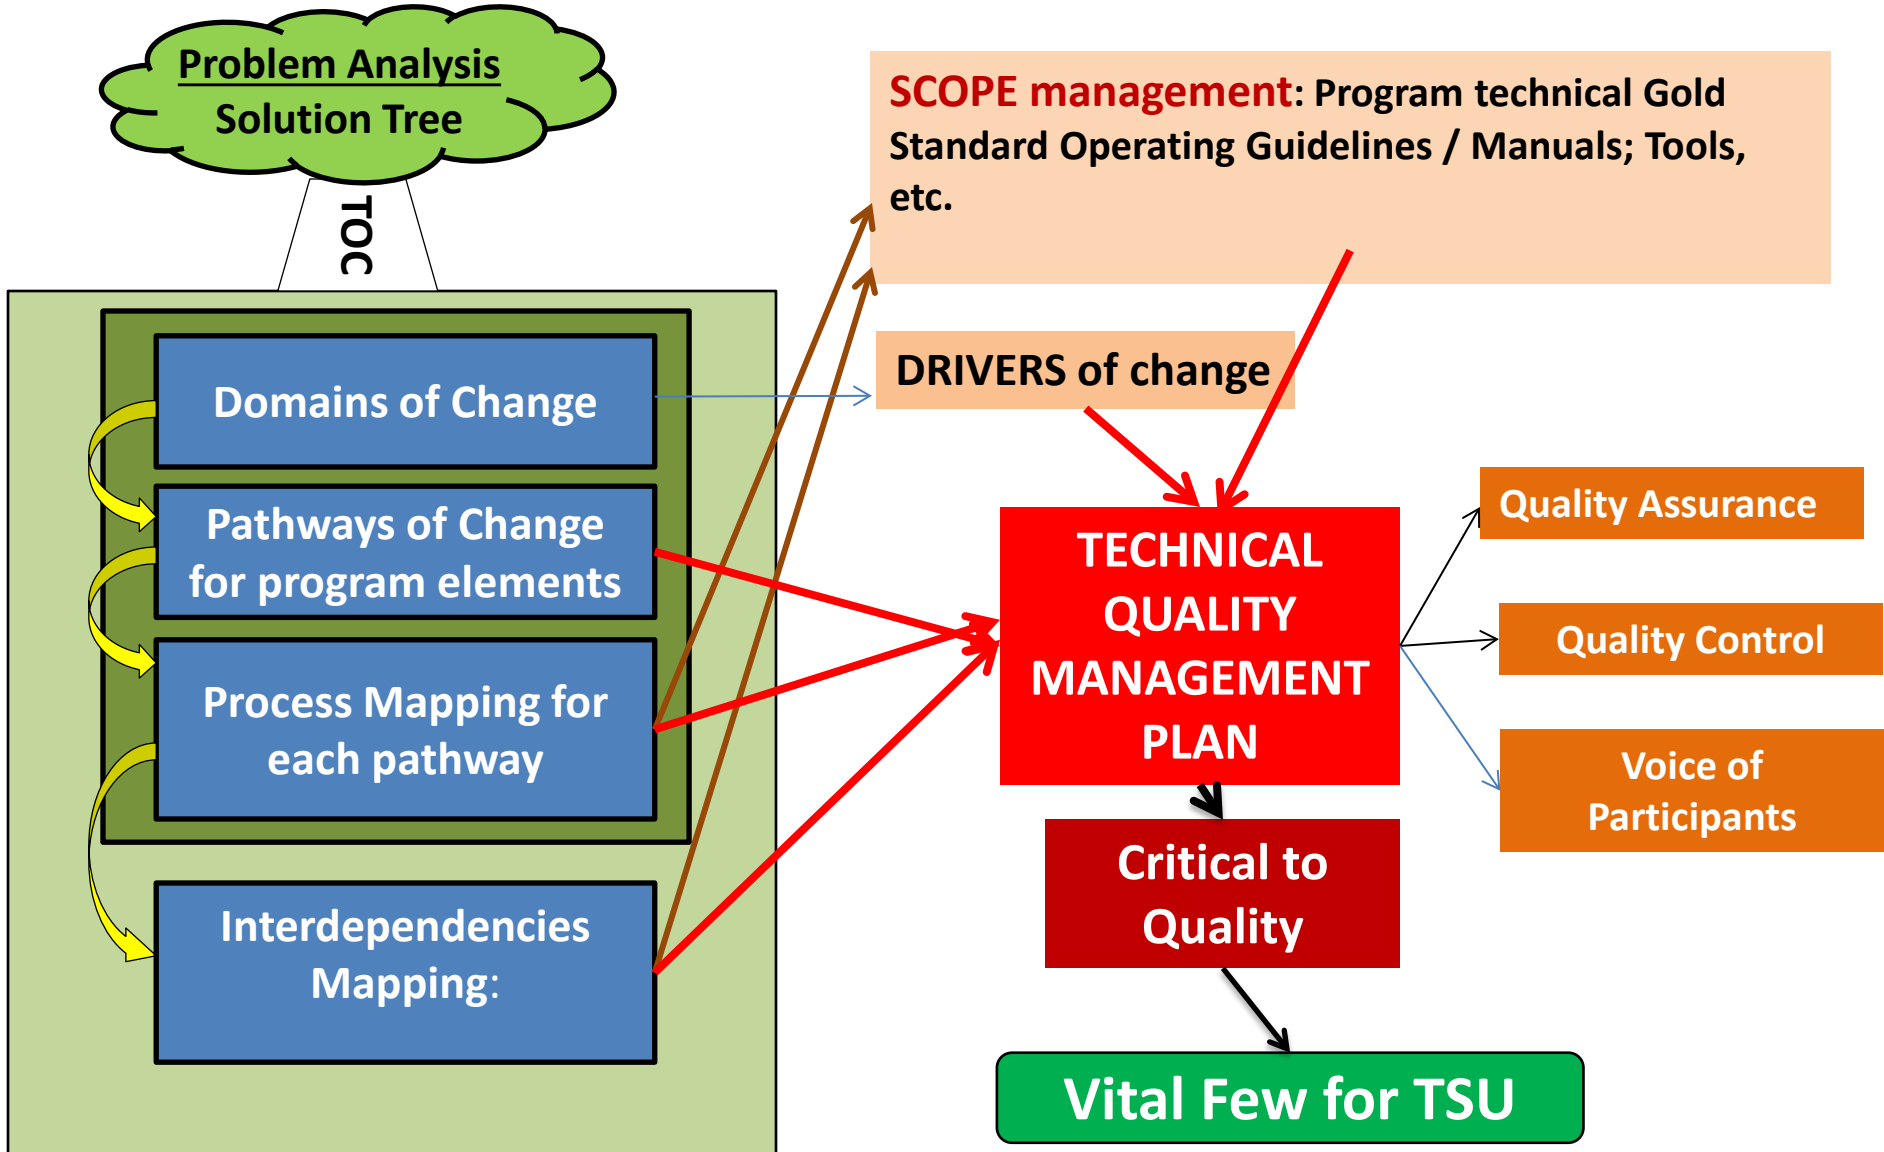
Problem Analysis
Solution Tree

TOC

Domains of Change

Pathways of Change for program elements

Process Mapping for each pathway

Interdependencies Mapping:

SCOPE management: Program technical Gold Standard Operating Guidelines / Manuals; Tools, etc.

DRIVERS of change

TECHNICAL QUALITY MANAGEMENT PLAN

Quality Assurance

Quality Control

Voice of Participants

Critical to Quality

Vital Few for TSU